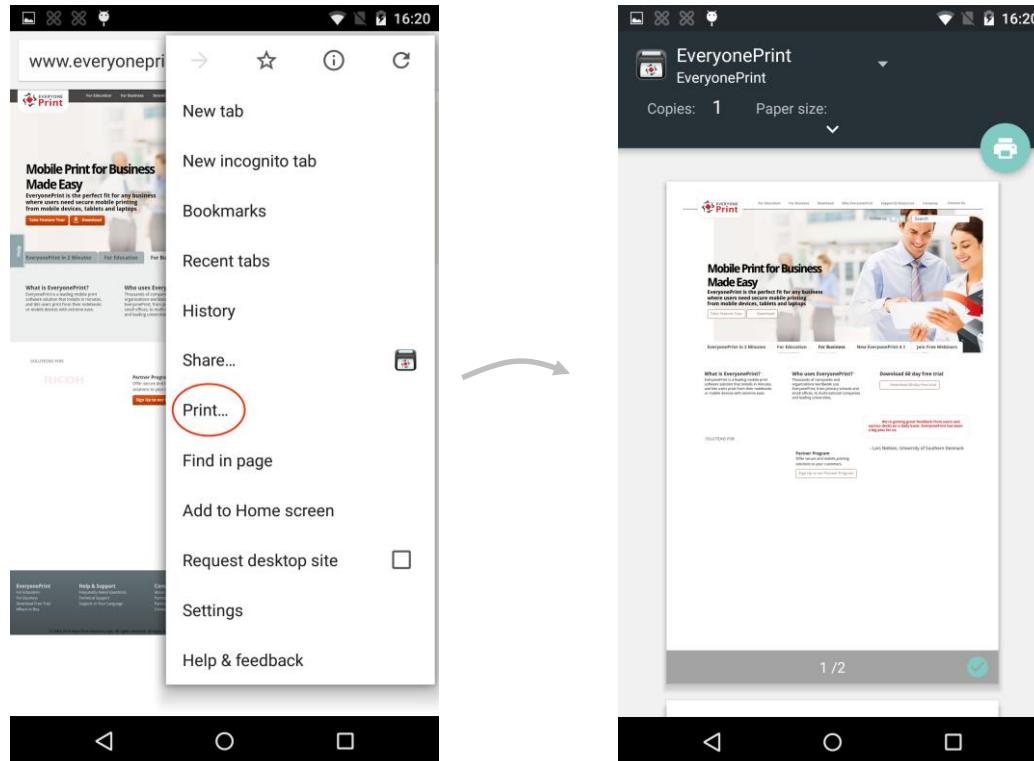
16:20

www.everyonepri

New tab
New incognito tab
Bookmarks
Recent tabs
History
Share...
Print...
Find in page
Add to Home screen
Request desktop site
Settings
Help & feedback

Mobile Print for Business Made Easy
EveryonePrint is the perfect fit for any business where users need secure mobile printing from mobile devices, tablets and laptops

16:20

EveryonePrint
EveryonePrint

Copies: 1 Paper size:

Mobile Print for Business Made Easy
EveryonePrint is the perfect fit for any business where users need secure mobile printing from mobile devices, tablets and laptops

EveryonePrint in 2 Minutes For Education For Business

What is EveryonePrint?
Who uses EveryonePrint?
Download 60 day free trial

1 / 2